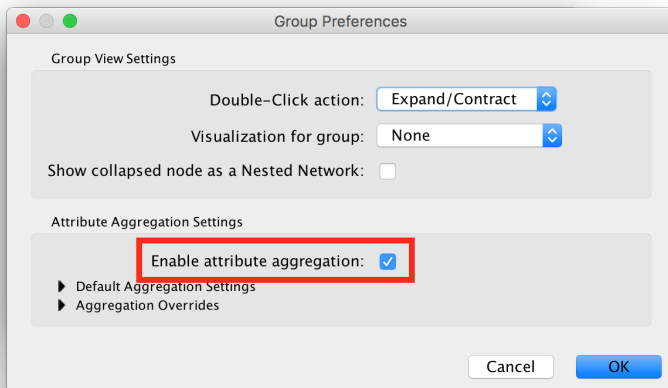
Group Preferences

Group View Settings

Double-Click action: Expand/Contract

Visualization for group: None

Show collapsed node as a Nested Network:

Attribute Aggregation Settings

Enable attribute aggregation:

Default Aggregation Settings

Aggregation Overrides

Cancel

OK